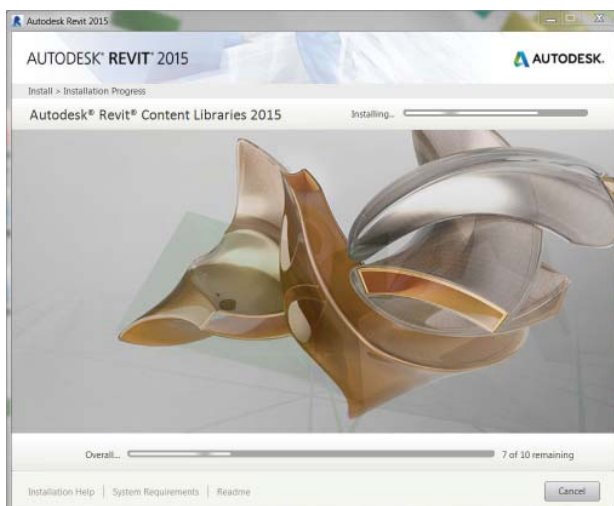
Autodesk Revit 2015

AUTODESK® REVIT® 2015

AUTODESK.

Install > Installation Progress

Autodesk® Revit® Content Libraries 2015

Installing...

Overall...

7 of 10 remaining

Installation Help | System Requirements | Readme

Cancel